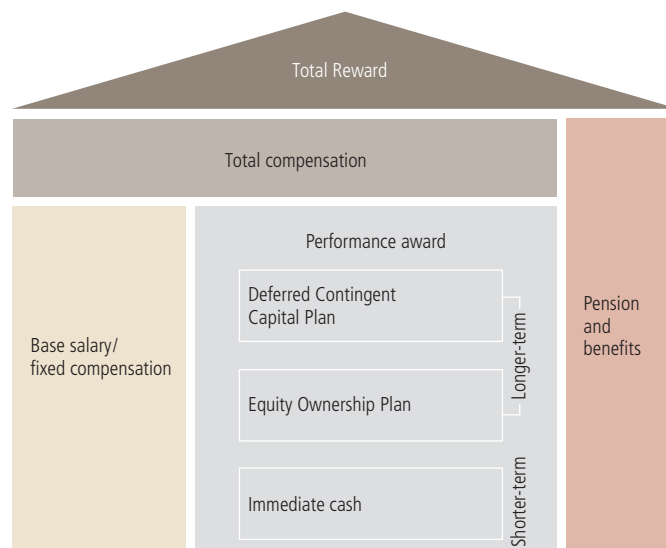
Total Reward

Total compensation

Base salary/
fixed compensation

Performance award

Deferred Contingent
Capital Plan

Equity Ownership Plan

Longer-term

Immediate cash

Shorter-term

Pension
and
benefits